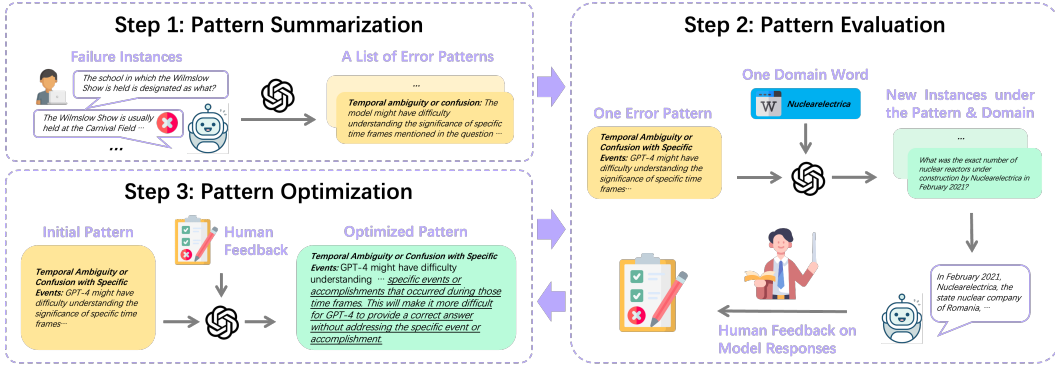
Step 1: Pattern Summarization

Failure Instances

The school in which the Wilmslow Show is held is designated as what?

The Wilmslow Show is usually held at the Carnival Field ···

...

A List of Error Patterns

...

Temporal ambiguity or confusion: The model might have difficulty understanding the significance of specific time frames mentioned in the question ···

Step 2: Pattern Evaluation

One Domain Word

Nuclearelectrica

One Error Pattern

Temporal Ambiguity or Confusion with Specific Events: GPT-4 might have difficulty understanding the significance of specific time frames···

New Instances under the Pattern & Domain

...

What was the exact number of nuclear reactors under construction by Nuclearelectrica in February 2021?

In February 2021, Nuclearelectrica, the state nuclear company of Romania, ···

Human Feedback on Model Responses

Step 3: Pattern Optimization

Initial Pattern

Temporal Ambiguity or Confusion with Specific Events: GPT-4 might have difficulty understanding the significance of specific time frames···

Human Feedback

Optimized Pattern

Temporal Ambiguity or Confusion with Specific Events: GPT-4 might have difficulty understanding ··· specific events or accomplishments that occurred during those time frames. This will make it more difficult for GPT-4 to provide a correct answer without addressing the specific event or accomplishment.